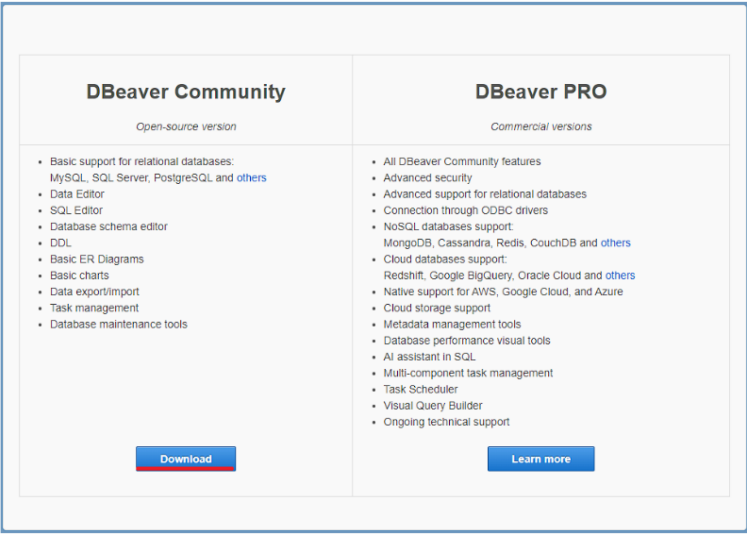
DBeaver Community

Open-source version

- Basic support for relational databases: MySQL, SQL Server, PostgreSQL and others
- Data Editor
- SQL Editor
- Database schema editor
- DDL
- Basic ER Diagrams
- Basic charts
- Data export/import
- Task management
- Database maintenance tools

Download

DBeaver PRO

Commercial versions

- All DBeaver Community features
- Advanced security
- Advanced support for relational databases
- Connection through ODBC drivers
- NoSQL databases support: MongoDB, Cassandra, Redis, CouchDB and others
- Cloud databases support: Redshift, Google BigQuery, Oracle Cloud and others
- Native support for AWS, Google Cloud, and Azure
- Cloud storage support
- Metadata management tools
- Database performance visual tools
- AI assistant in SQL
- Multi-component task management
- Task Scheduler
- Visual Query Builder
- Ongoing technical support

Learn more